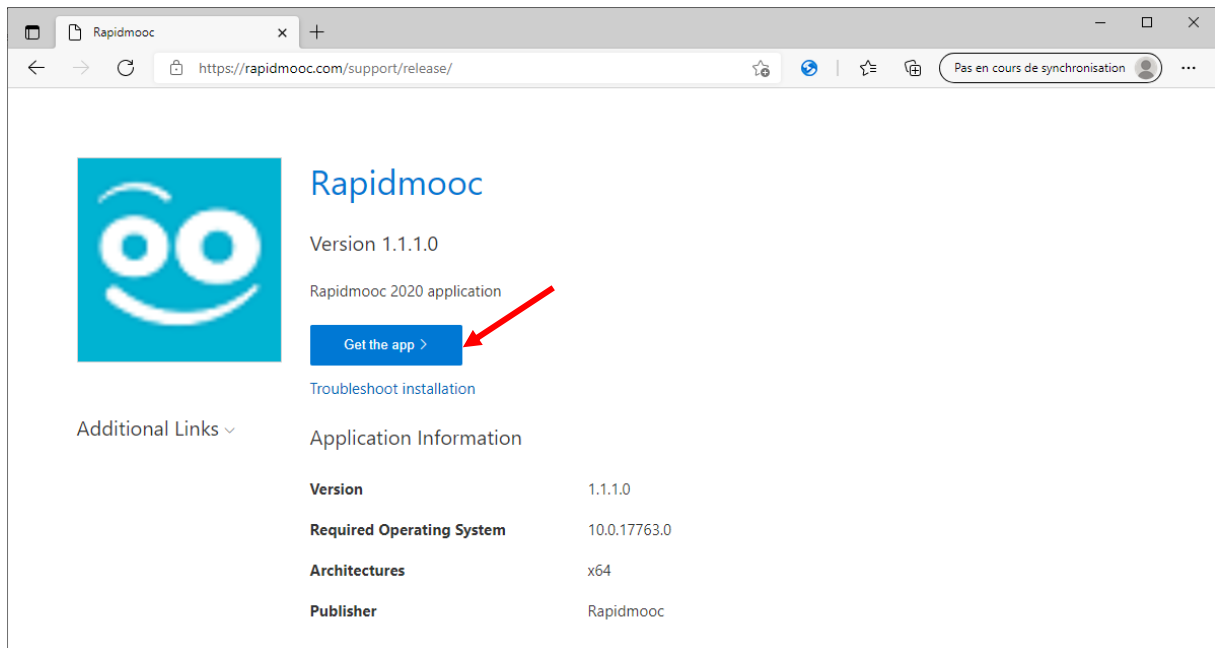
Rapidmooc

https://rapidmooc.com/support/release/

Pas en cours de synchronisation

Rapidmooc

Version 1.1.1.0

Rapidmooc 2020 application

Get the app >

Troubleshoot installation

Additional Links

Application Information

| | |
|---|---|
| **Version** | 1.1.1.0 |
| **Required Operating System** | 10.0.17763.0 |
| **Architectures** | x64 |
| **Publisher** | Rapidmooc |